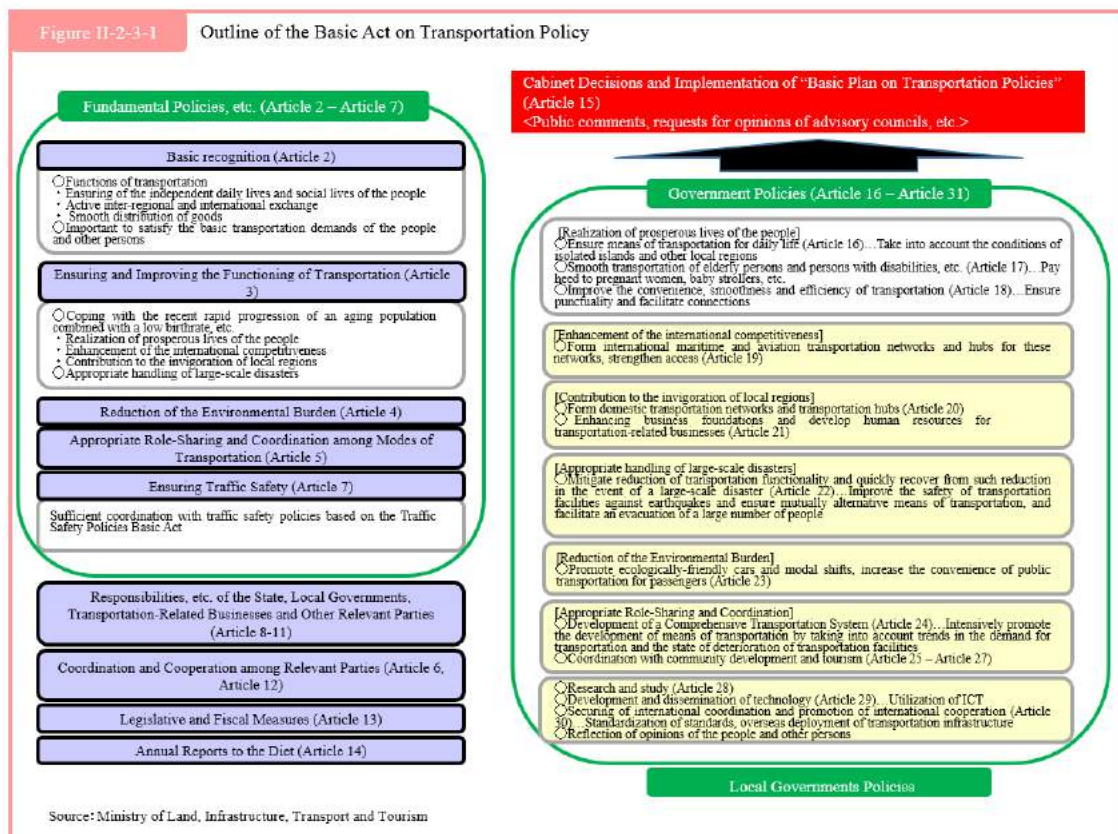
Figure II-2-3-1 Outline of the Basic Act on Transportation Policy

Fundamental Policies, etc. (Article 2 – Article 7)

Basic recognition (Article 2)

○Functions of transportation
・Ensuring of the independent daily lives and social lives of the people
・Active inter-regional and international exchange
・Smooth distribution of goods
○Important to satisfy the basic transportation demands of the people and other persons

Ensuring and Improving the Functioning of Transportation (Article 3)

○Coping with the recent rapid progression of an aging population combined with a low birthrate, etc.
・Realization of prosperous lives of the people
・Enhancement of the international competitiveness
・Contribution to the invigoration of local regions
○Appropriate handling of large-scale disasters

Reduction of the Environmental Burden (Article 4)

Appropriate Role-Sharing and Coordination among Modes of Transportation (Article 5)

Ensuring Traffic Safety (Article 7)

Sufficient coordination with traffic safety policies based on the Traffic Safety Policies Basic Act

Responsibilities, etc. of the State, Local Governments, Transportation-Related Businesses and Other Relevant Parties (Article 8-11)

Coordination and Cooperation among Relevant Parties (Article 6, Article 12)

Legislative and Fiscal Measures (Article 13)

Annual Reports to the Diet (Article 14)

Cabinet Decisions and Implementation of "Basic Plan on Transportation Policies" (Article 15)
<Public comments, requests for opinions of advisory councils, etc.>

Government Policies (Article 16 – Article 31)

[Realization of prosperous lives of the people]
○Ensure means of transportation for daily life (Article 16)…Take into account the conditions of isolated islands and other local regions
○Smooth transportation of elderly persons and persons with disabilities, etc. (Article 17)…Pay heed to pregnant women, baby strollers, etc.
○Improve the convenience, smoothness and efficiency of transportation (Article 18)…Ensure punctuality and facilitate connections

[Enhancement of the international competitiveness]
○Form international maritime and aviation transportation networks and hubs for these networks, strengthen access (Article 19)

[Contribution to the invigoration of local regions]
○Form domestic transportation networks and transportation hubs (Article 20)
○Enhancing business foundations and develop human resources for transportation-related businesses (Article 21)

[Appropriate handling of large-scale disasters]
○Mitigate reduction of transportation functionality and quickly recover from such reduction in the event of a large-scale disaster (Article 22)…Improve the safety of transportation facilities against earthquakes and ensure mutually alternative means of transportation, and facilitate an evacuation of a large number of people

[Reduction of the Environmental Burden]
○Promote ecologically-friendly cars and modal shifts, increase the convenience of public transportation for passengers (Article 23)

[Appropriate Role-Sharing and Coordination]
○Development of a Comprehensive Transportation System (Article 24)…Intensively promote the development of means of transportation by taking into account trends in the demand for transportation and the state of deterioration of transportation facilities
○Coordination with community development and tourism (Article 25 – Article 27)

○Research and study (Article 28)
○Development and dissemination of technology (Article 29)…Utilization of ICT
○Securing of international coordination and promotion of international cooperation (Article 30)…Standardization of standards, overseas deployment of transportation infrastructure
○Reflection of opinions of the people and other persons

Local Governments Policies

Source: Ministry of Land, Infrastructure, Transport and Tourism